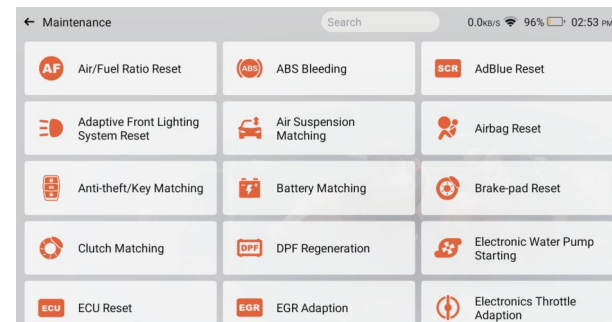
← Maintenance

Search

0.0KB/s 96% 02:53 PM

AF Air/Fuel Ratio Reset

ABS ABS Bleeding

SCR AdBlue Reset

Adaptive Front Lighting System Reset

Air Suspension Matching

Airbag Reset

Anti-theft/Key Matching

Battery Matching

Brake-pad Reset

Clutch Matching

DPF DPF Regeneration

Electronic Water Pump Starting

ECU ECU Reset

EGR EGR Adaption

Electronics Throttle Adaption